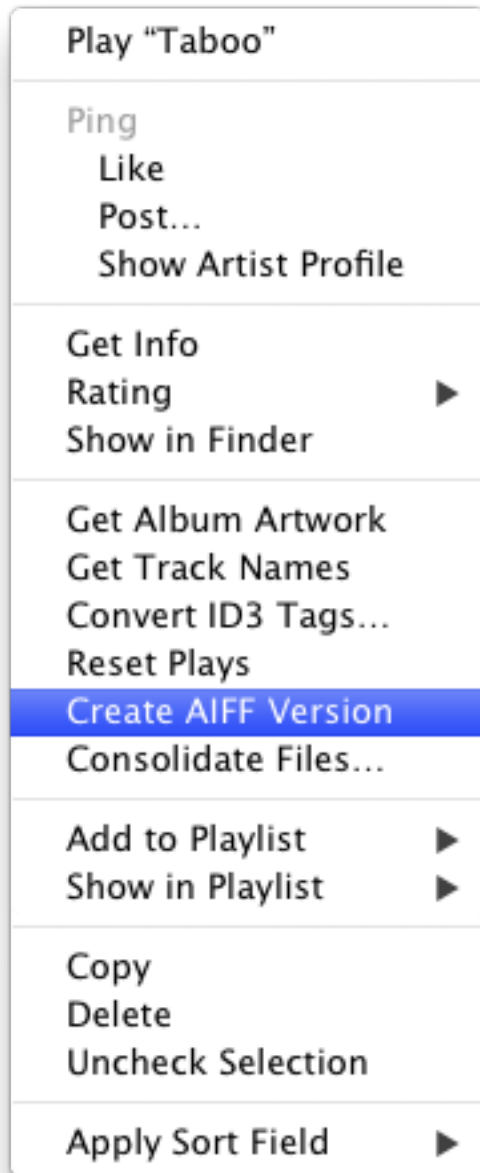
Play “Taboo”

Ping
Like
Post...
Show Artist Profile

Get Info
Rating
Show in Finder

Get Album Artwork
Get Track Names
Convert ID3 Tags...
Reset Plays
Create AIFF Version
Consolidate Files...

Add to Playlist
Show in Playlist

Copy
Delete
Uncheck Selection

Apply Sort Field